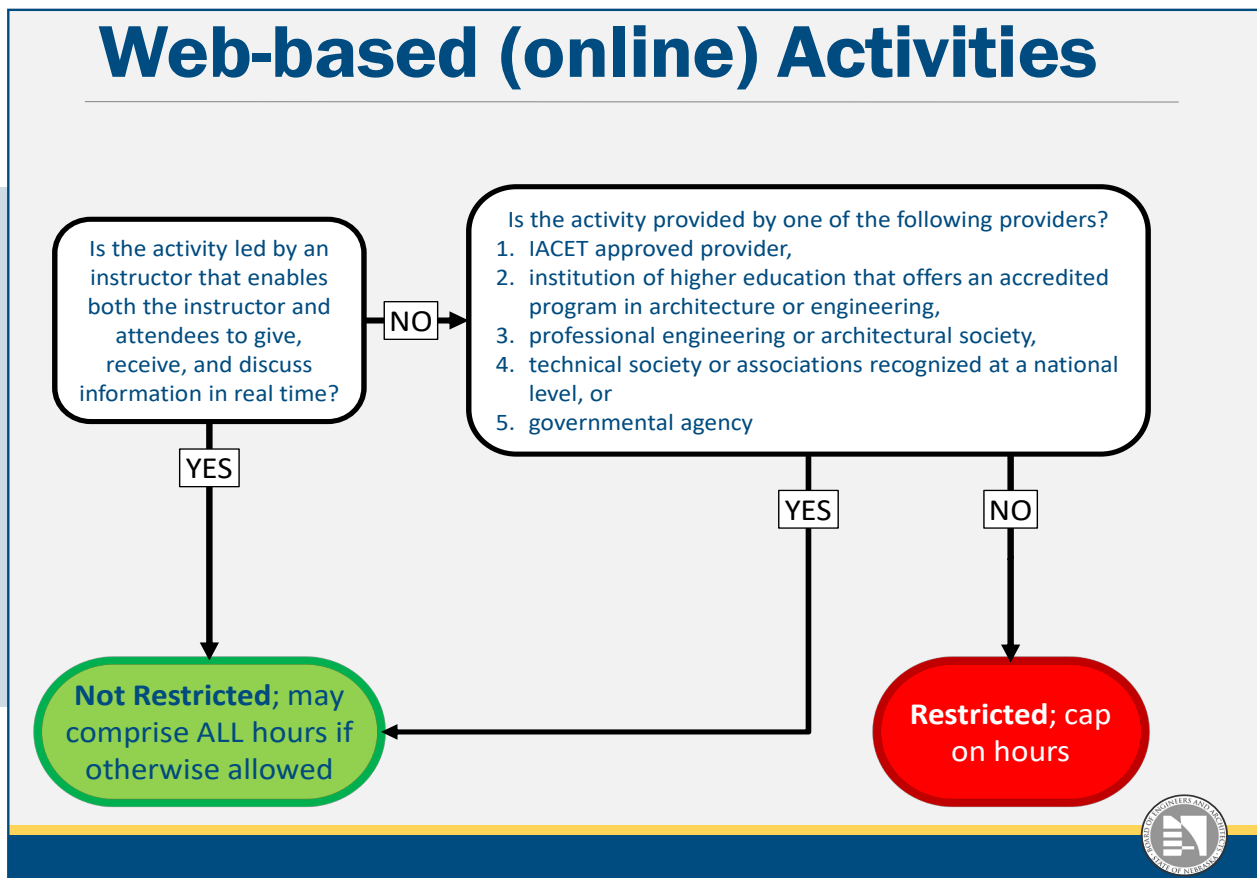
Web-based (online) Activities

Is the activity led by an instructor that enables both the instructor and attendees to give, receive, and discuss information in real time?

NO

Is the activity provided by one of the following providers?
1. IACET approved provider,
2. institution of higher education that offers an accredited program in architecture or engineering,
3. professional engineering or architectural society,
4. technical society or associations recognized at a national level, or
5. governmental agency

YES

YES

NO

Not Restricted; may comprise ALL hours if otherwise allowed

Restricted; cap on hours

BOARD OF ENGINEERS AND ARCHITECTS STATE OF NEBRASKA